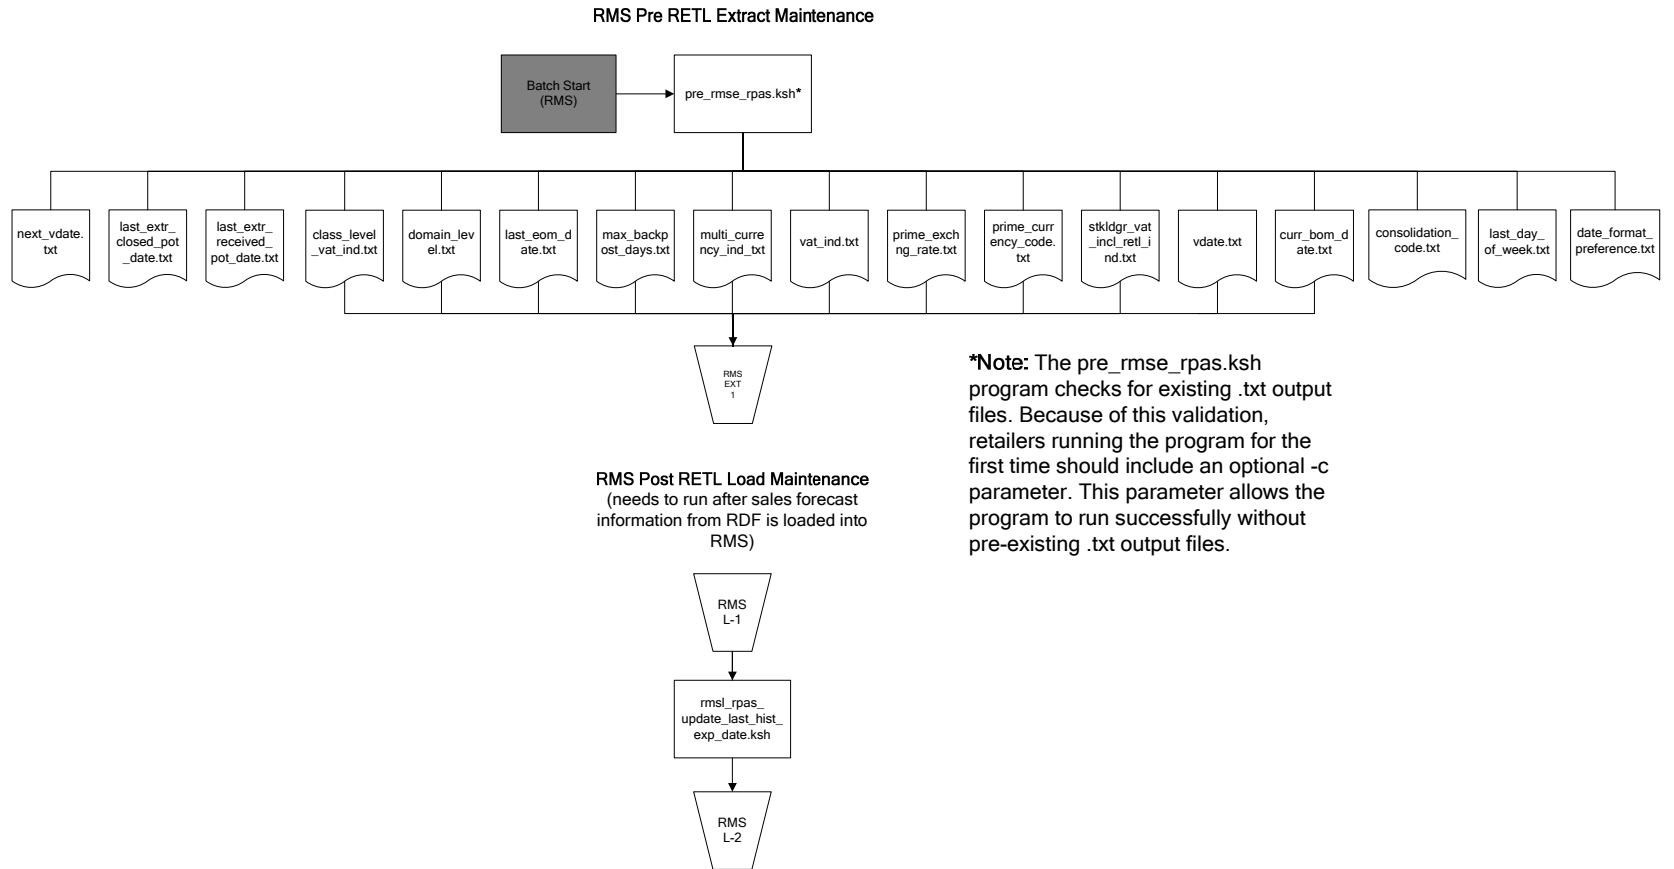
RMS Pre RETL Extract Maintenance

Batch Start (RMS)

pre_rmse_rpas.ksh*

next_vdate.txt

last_extr_closed_pot_date.txt

last_extr_received_pot_date.txt

class_level_vat_ind.txt

domain_level.txt

last_eom_date.txt

max_backpost_days.txt

multi_currency_ind_txt

vat_ind.txt

prime_exchng_rate.txt

prime_currency_code.txt

stkldgr_vat_incl_retl_ind.txt

vdate.txt

curr_bom_date.txt

consolidation_code.txt

last_day_of_week.txt

date_format_preference.txt

RMS EXT 1

*Note: The pre_rmse_rpas.ksh program checks for existing .txt output files. Because of this validation, retailers running the program for the first time should include an optional -c parameter. This parameter allows the program to run successfully without pre-existing .txt output files.

RMS Post RETL Load Maintenance
(needs to run after sales forecast information from RDF is loaded into RMS)

RMS L-1

rmsl_rpas_update_last_hist_exp_date.ksh

RMS L-2